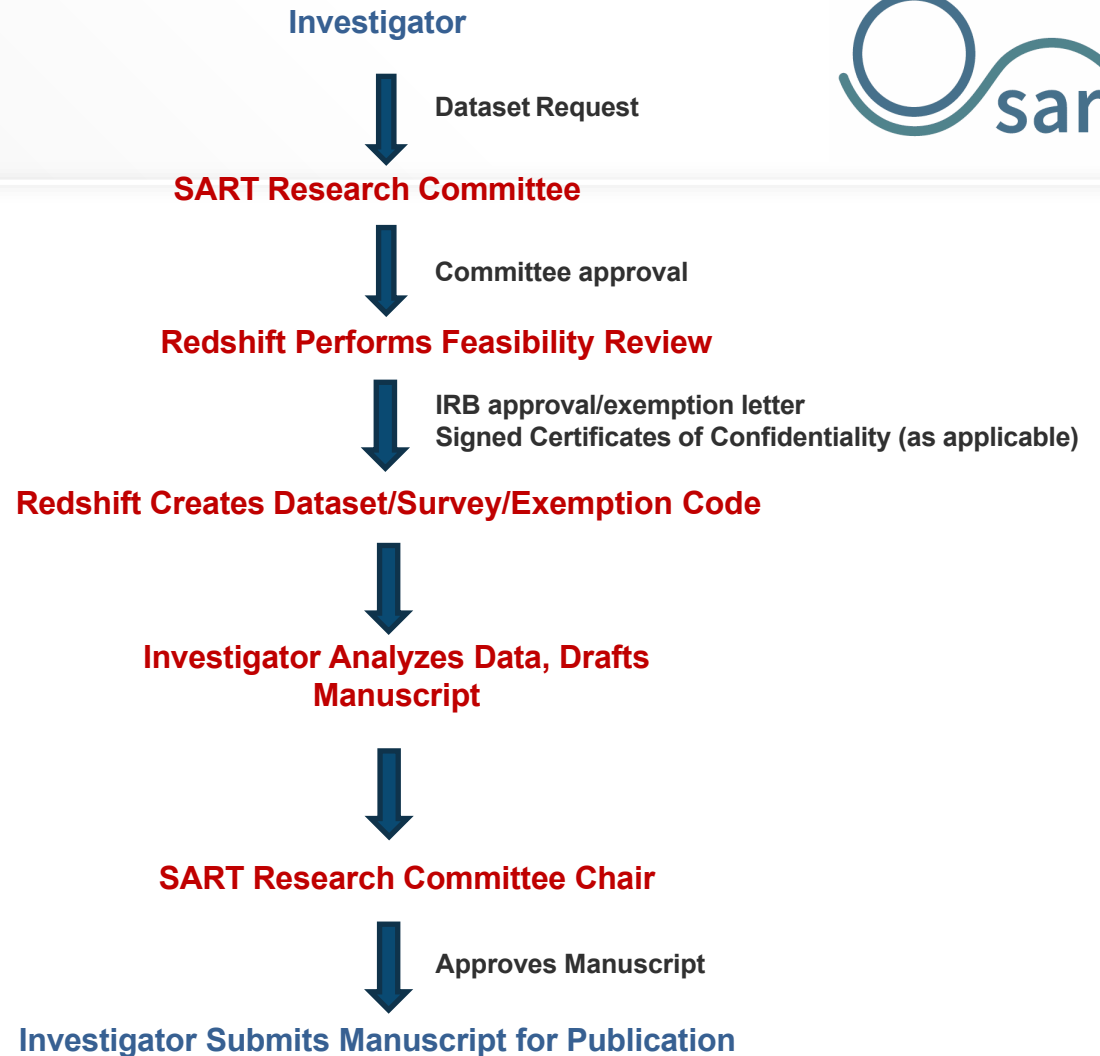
Investigator

Dataset Request

sar

SART Research Committee

Committee approval

Redshift Performs Feasibility Review

IRB approval/exemption letter
Signed Certificates of Confidentiality (as applicable)

Redshift Creates Dataset/Survey/Exemption Code

Investigator Analyzes Data, Drafts Manuscript

SART Research Committee Chair

Approves Manuscript

Investigator Submits Manuscript for Publication